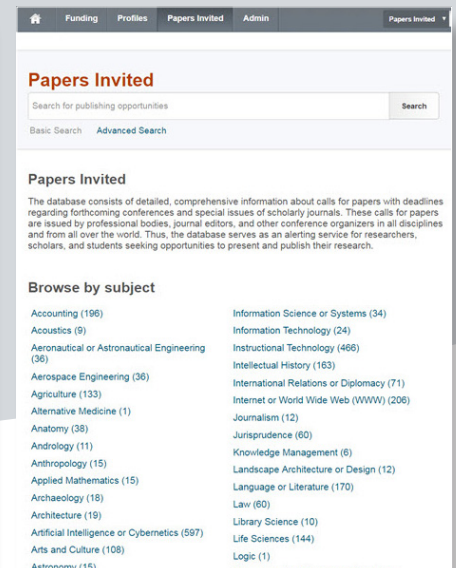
Funding Profiles Papers Invited Admin Papers Invited

Papers Invited

Search for publishing opportunities

Search

Basic Search Advanced Search

Papers Invited

The database consists of detailed, comprehensive information about calls for papers with deadlines regarding forthcoming conferences and special issues of scholarly journals. These calls for papers are issued by professional bodies, journal editors, and other conference organizers in all disciplines and from all over the world. Thus, the database serves as an alerting service for researchers, scholars, and students seeking opportunities to present and publish their research.

Browse by subject

Accounting (196)
Acoustics (9)
Aeronautical or Astronautical Engineering (36)
Aerospace Engineering (36)
Agriculture (133)
Alternative Medicine (1)
Anatomy (38)
Andrology (11)
Anthropology (15)
Applied Mathematics (15)
Archaeology (18)
Architecture (19)
Artificial Intelligence or Cybernetics (597)
Arts and Culture (108)
Astronomy (15)

Information Science or Systems (34)
Information Technology (24)
Instructional Technology (466)
Intellectual History (163)
International Relations or Diplomacy (71)
Internet or World Wide Web (WWW) (206)
Journalism (12)
Jurisprudence (60)
Knowledge Management (6)
Landscape Architecture or Design (12)
Language or Literature (170)
Law (60)
Library Science (10)
Life Sciences (144)
Logic (1)